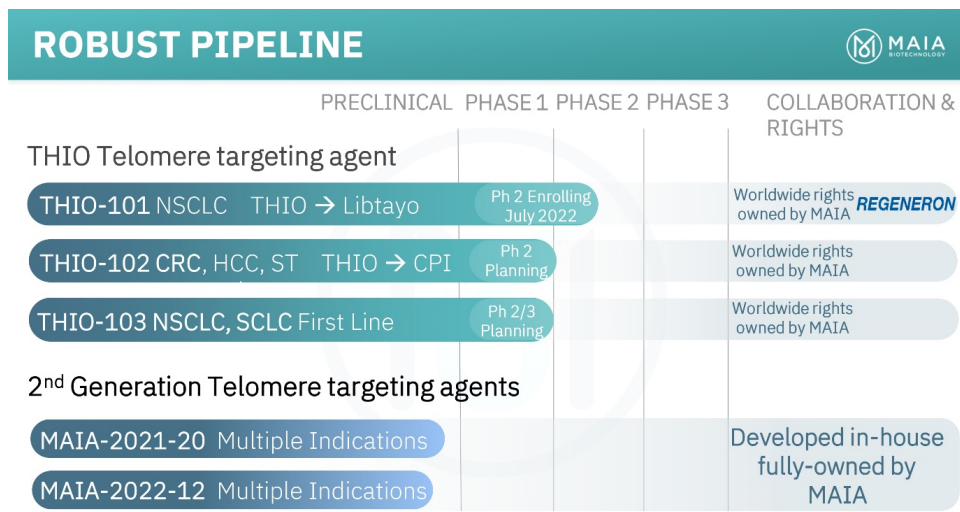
ROBUST PIPELINE

MAIA BIOTECHNOLOGY

| | PRECLINICAL | PHASE 1 | PHASE 2 | PHASE 3 | COLLABORATION & RIGHTS |
|---|---|---|---|---|---|
| THIO Telomere targeting agent | | | | | |
| THIO-101 NSCLC THIO → Libtayo | | | Ph 2 Enrolling July 2022 | | Worldwide rights owned by MAIA REGENERON |
| THIO-102 CRC, HCC, ST THIO → CPI | | | Ph 2 Planning | | Worldwide rights owned by MAIA |
| THIO-103 NSCLC, SCLC First Line | | | Ph 2/3 Planning | | Worldwide rights owned by MAIA |
| 2$^{nd}$ Generation Telomere targeting agents | | | | | |
| MAIA-2021-20 Multiple Indications | | | | | Developed in-house fully-owned by MAIA |
| MAIA-2022-12 Multiple Indications | | | | | |